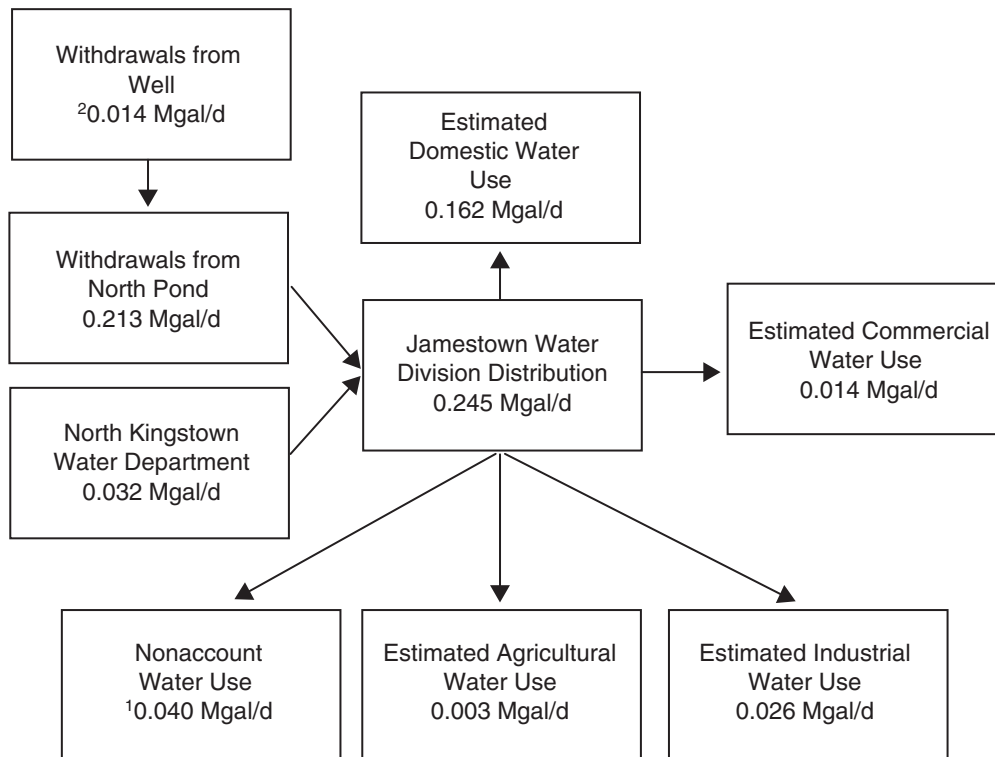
Withdrawals from Well
$^{2}$0.014 Mgal/d

Withdrawals from North Pond
0.213 Mgal/d

North Kingstown Water Department
0.032 Mgal/d

Estimated Domestic Water Use
0.162 Mgal/d

Jamestown Water Division Distribution
0.245 Mgal/d

Estimated Commercial Water Use
0.014 Mgal/d

Nonaccount Water Use
$^{1}$0.040 Mgal/d

Estimated Agricultural Water Use
0.003 Mgal/d

Estimated Industrial Water Use
0.026 Mgal/d